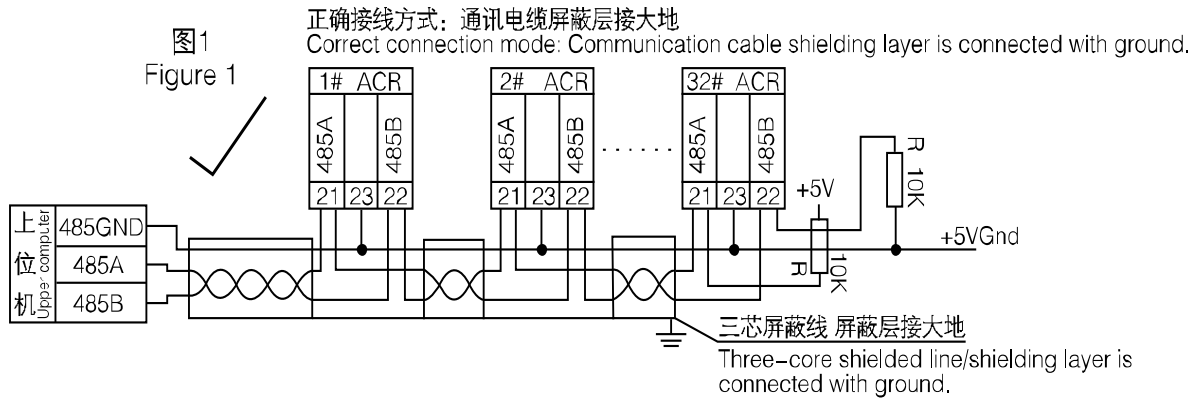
图1
Figure 1

正确接线方式：通讯电缆屏蔽层接大地
Correct connection mode: Communication cable shielding layer is connected with ground.

1# ACR
485A
485B
21 23 22

2# ACR
485A
485B
21 23 22

. . . . . .

32# ACR
485A
485B
21 23 22

+5V
R 10K
R 10K
+5VGnd

上位机
Upper computer
485GND
485A
485B

三芯屏蔽线 屏蔽层接大地
Three-core shielded line/shielding layer is connected with ground.